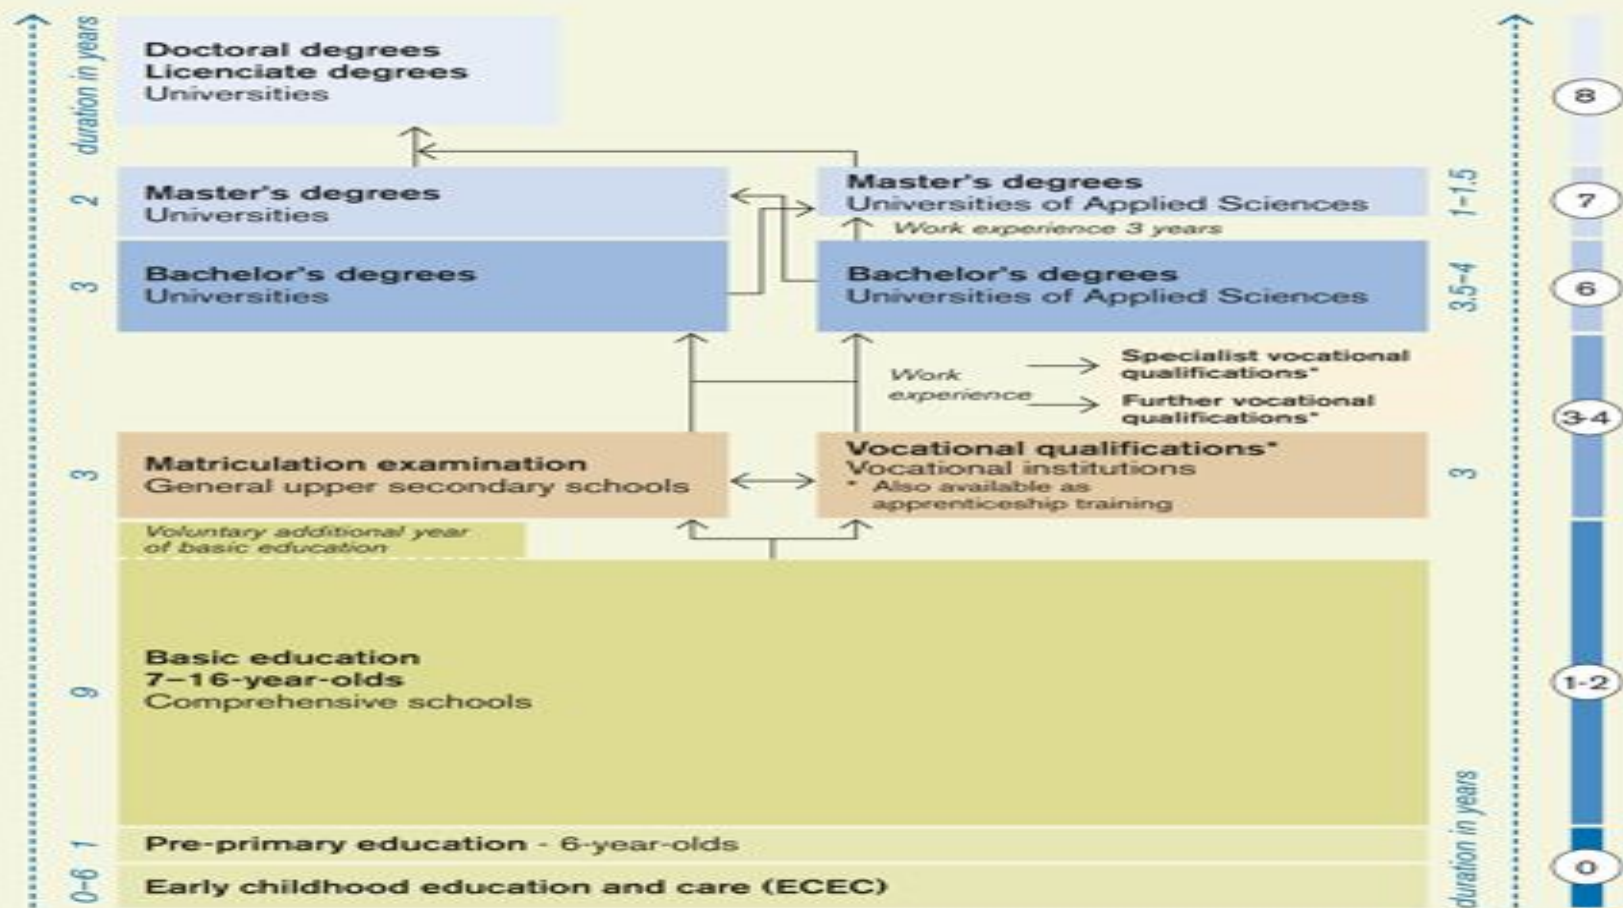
duration in years

Doctoral degrees
Licenciate degrees
Universities

2
Master's degrees
Universities

Master's degrees
Universities of Applied Sciences
1–1.5

Work experience 3 years

3
Bachelor's degrees
Universities

Bachelor's degrees
Universities of Applied Sciences
3.5–4

Work experience
Specialist vocational qualifications*
Further vocational qualifications*

3
Matriculation examination
General upper secondary schools

Vocational qualifications*
Vocational institutions
* Also available as apprenticeship training
3

Voluntary additional year of basic education

9
Basic education
7–16-year-olds
Comprehensive schools

1
Pre-primary education - 6-year-olds

0–6
Early childhood education and care (ECEC)

duration in years

8
7
6
3-4
1-2
0